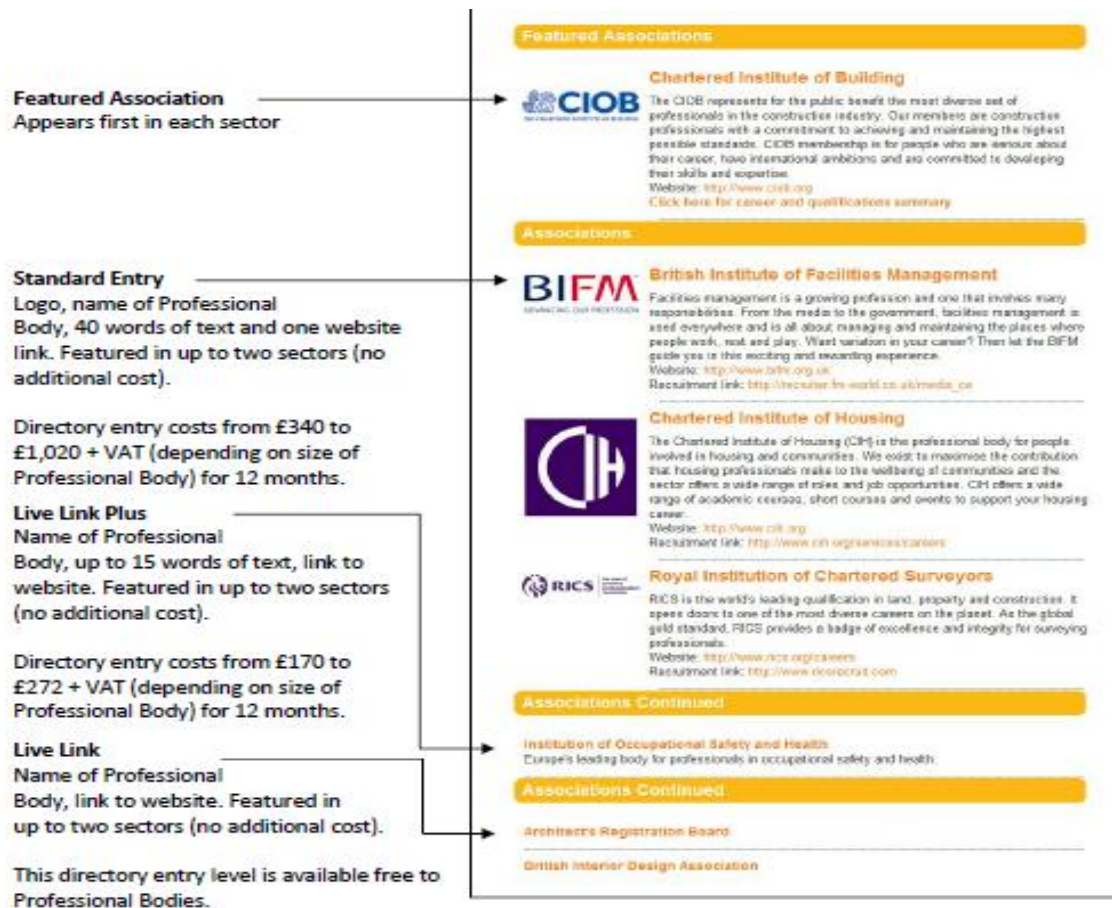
**Featured Association**
Appears first in each sector

**Standard Entry**
Logo, name of Professional Body, 40 words of text and one website link. Featured in up to two sectors (no additional cost).

Directory entry costs from £340 to £1,020 + VAT (depending on size of Professional Body) for 12 months.

**Live Link Plus**
Name of Professional Body, up to 15 words of text, link to website. Featured in up to two sectors (no additional cost).

Directory entry costs from £170 to £272 + VAT (depending on size of Professional Body) for 12 months.

**Live Link**
Name of Professional Body, link to website. Featured in up to two sectors (no additional cost).

This directory entry level is available free to Professional Bodies.

Featured Associations

CIOB

Chartered Institute of Building

The CIOB represents for the public benefit the most diverse set of professionals in the construction industry. Our members are construction professionals with a commitment to achieving and maintaining the highest possible standards. CIOB membership is for people who are serious about their career, have international ambitions and are committed to developing their skills and expertise.
Website: http://www.ciob.org
Click here for career and qualifications summary

Associations

BIFM

British Institute of Facilities Management

Facilities management is a growing profession and one that involves many responsibilities. From the media to the government, facilities management is used everywhere and is all about managing and maintaining the places where people work, rest and play. Want variation in your career? Then let the BIFM guide you in this exciting and rewarding experience.
Website: http://www.bifm.org.uk
Recruitment link: http://recruiter.fm-world.co.uk/media_ce

CIH

Chartered Institute of Housing

The Chartered Institute of Housing (CIH) is the professional body for people involved in housing and communities. We exist to maximise the contribution that housing professionals make to the wellbeing of communities and the sector offers a wide range of roles and job opportunities. CIH offers a wide range of academic courses, short courses and events to support your housing career.
Website: http://www.cih.org
Recruitment link: http://www.cih.org/services/careers

RICS

Royal Institution of Chartered Surveyors

RICS is the world's leading qualification in land, property and construction. It opens doors to one of the most diverse careers on the planet. As the global gold standard, RICS provides a badge of excellence and integrity for surveying professionals.
Website: http://www.rics.org/careers
Recruitment link: http://www.ricsrecruit.com

Associations Continued

Institution of Occupational Safety and Health
Europe's leading body for professionals in occupational safety and health.

Associations Continued

Architect's Registration Board

British Interior Design Association